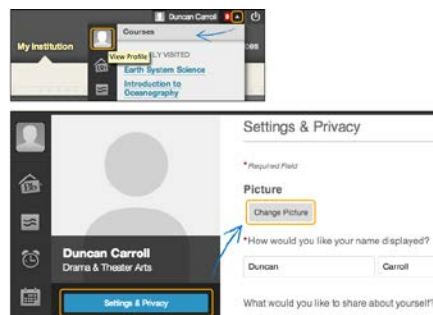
Duncan Carroll

My Institution

Courses

View Profile

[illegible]LY VISITED

Earth System Science

Introduction to Oceanography

Duncan Carroll

Drama & Theater Arts

Settings & Privacy

Settings & Privacy

* Required Field

Picture

Change Picture

*How would you like your name displayed?

Duncan

Carroll

What would you like to share about yourself?